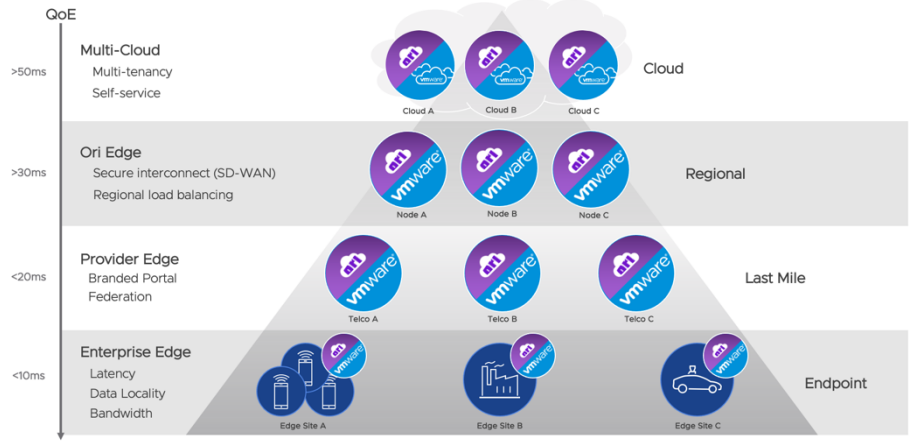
QoE

>50ms
Multi-Cloud
Multi-tenancy
Self-service

ori vmware
Cloud A
ori vmware
Cloud B
ori vmware
Cloud C

Cloud

>30ms
Ori Edge
Secure interconnect (SD-WAN)
Regional load balancing

ori vmware
Node A
ori vmware
Node B
ori vmware
Node C

Regional

<20ms
Provider Edge
Branded Portal
Federation

ori vmware
Telco A
ori vmware
Telco B
ori vmware
Telco C

Last Mile

<10ms
Enterprise Edge
Latency
Data Locality
Bandwidth

ori vmware
Edge Site A
ori vmware
Edge Site B
ori vmware
Edge Site C

Endpoint